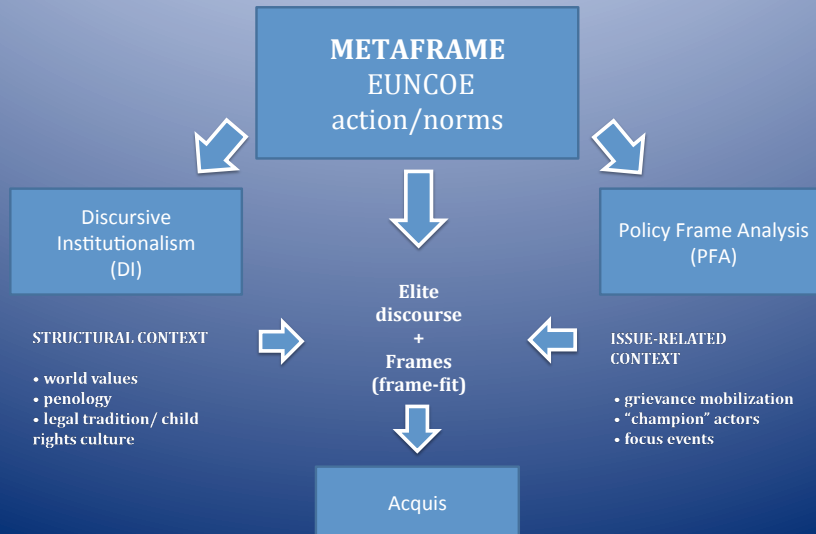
METAFRAME
EUNCOE
action/norms

Discursive Institutionalism (DI)

Policy Frame Analysis (PFA)

STRUCTURAL CONTEXT

• world values
• penology
• legal tradition/ child rights culture

Elite discourse
+
Frames (frame-fit)

ISSUE-RELATED CONTEXT

• grievance mobilization
• "champion" actors
• focus events

Acquis